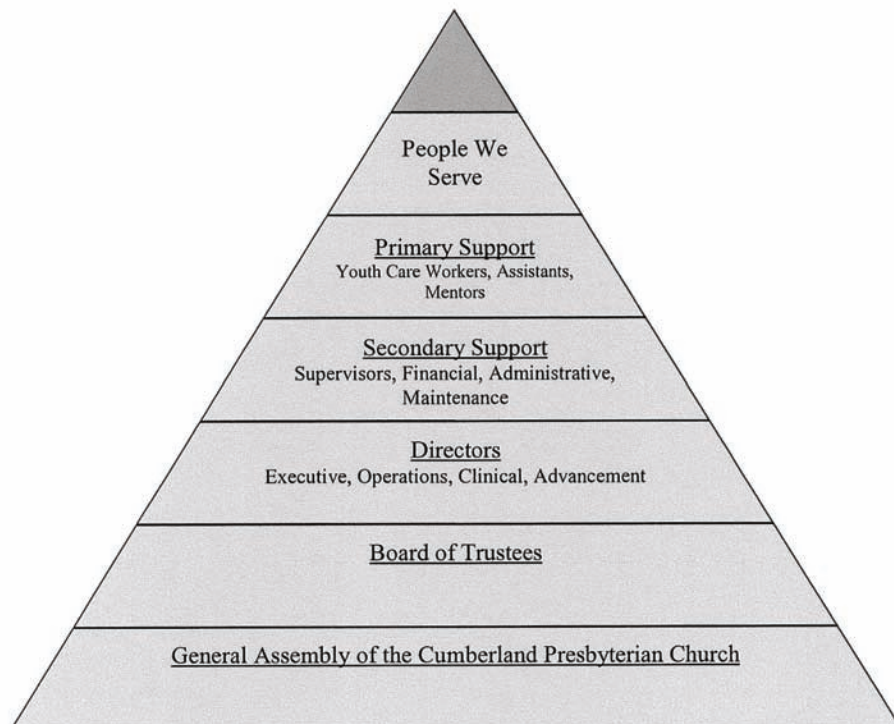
People We Serve

Primary Support
Youth Care Workers, Assistants, Mentors

Secondary Support
Supervisors, Financial, Administrative, Maintenance

Directors
Executive, Operations, Clinical, Advancement

Board of Trustees

General Assembly of the Cumberland Presbyterian Church